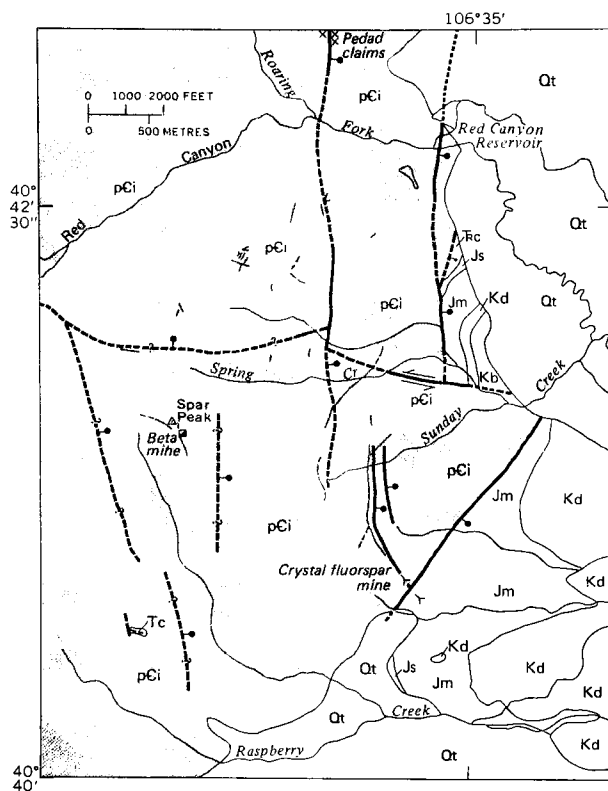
106°35'

Pedad claims

Roaring Fork

0 1000 2000 FEET
0 500 METRES

Red Canyon Reservoir

Red Canyon

40°
42'
30"

p€i
Qt
Qt
Tc
Js
Jm
Kd
Qt
p€i
p€i
p€i

Spring
Ct
p€i
Kb
Creek

Spar Peak
Beta mine

Sunday
p€i
Jm
Kd

p€i

Crystal fluorspar mine
Jm
Kd

Tc
p€i
Qt
Js
Kd
Jm
Kd
Kd

Qt
Creek
Raspberry
Qt
Kd

40°
40'